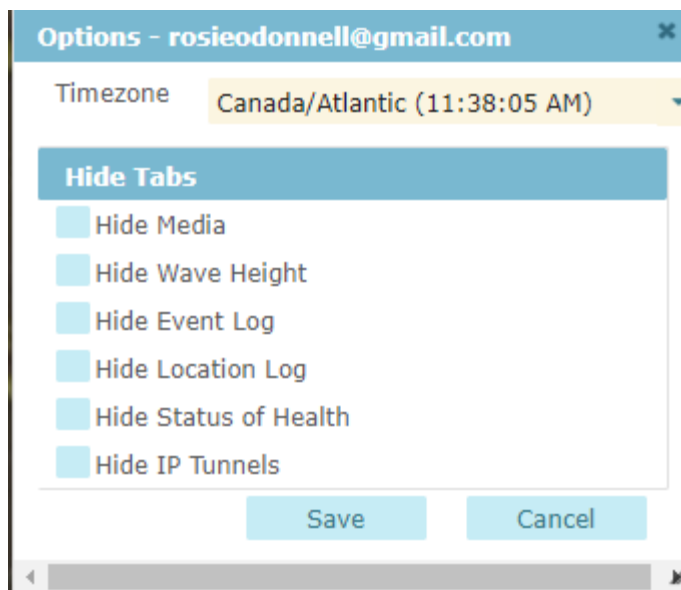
Options - rosieodonnell@gmail.com

Timezone Canada/Atlantic (11:38:05 AM)

Hide Tabs

Hide Media

Hide Wave Height

Hide Event Log

Hide Location Log

Hide Status of Health

Hide IP Tunnels

Save Cancel